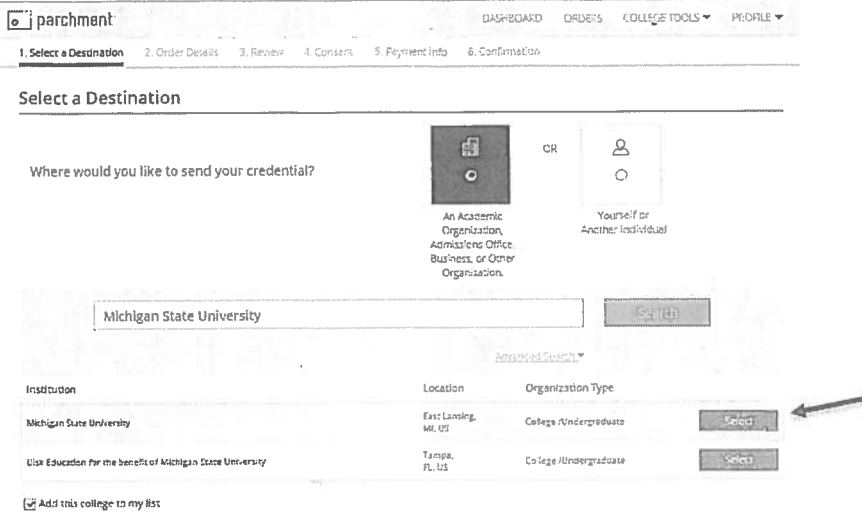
parchment

DASHBOARD ORDERS COLLEGE TOOLS ▾ PROFILE ▾

1. Select a Destination 2. Order Details 3. Review 4. Consent 5. Payment Info 6. Confirmation

Select a Destination

Where would you like to send your credential?

An Academic Organization, Admissions Office, Business, or Other Organization.

OR

Yourself or Another Individual

Michigan State University

Search

Advanced Search ▾

| Institution | Location | Organization Type | |
|---|---|---|---|
| Michigan State University | East Lansing, MI, US | College /Undergraduate | Select |
| Usk Education for the benefit of Michigan State University | Tampa, FL, US | College /Undergraduate | Select |

Add this college to my list